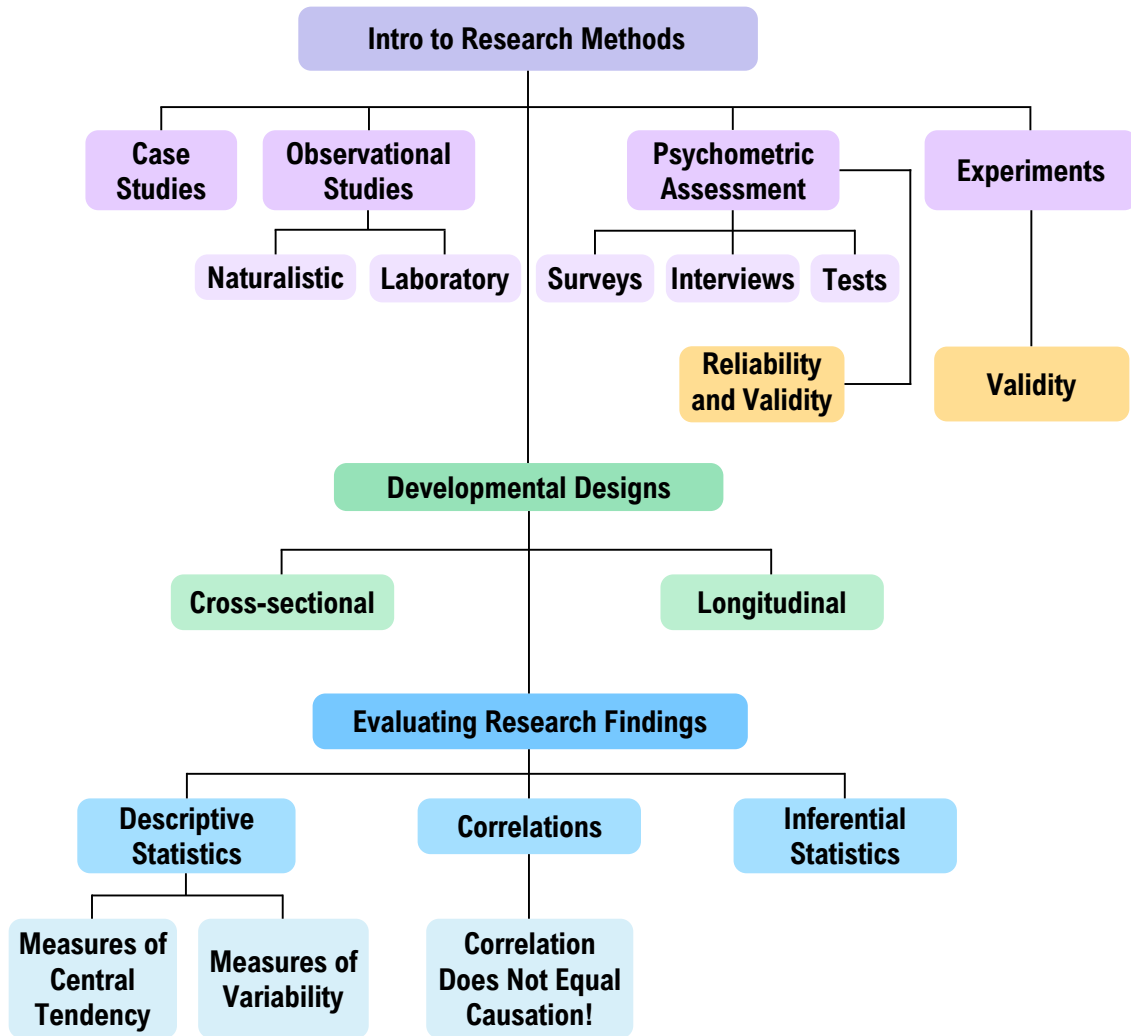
Intro to Research Methods

Case Studies

Observational Studies

Naturalistic

Laboratory

Psychometric Assessment

Surveys

Interviews

Tests

Reliability and Validity

Experiments

Validity

Developmental Designs

Cross-sectional

Longitudinal

Evaluating Research Findings

Descriptive Statistics

Measures of Central Tendency

Measures of Variability

Correlations

Correlation Does Not Equal Causation!

Inferential Statistics